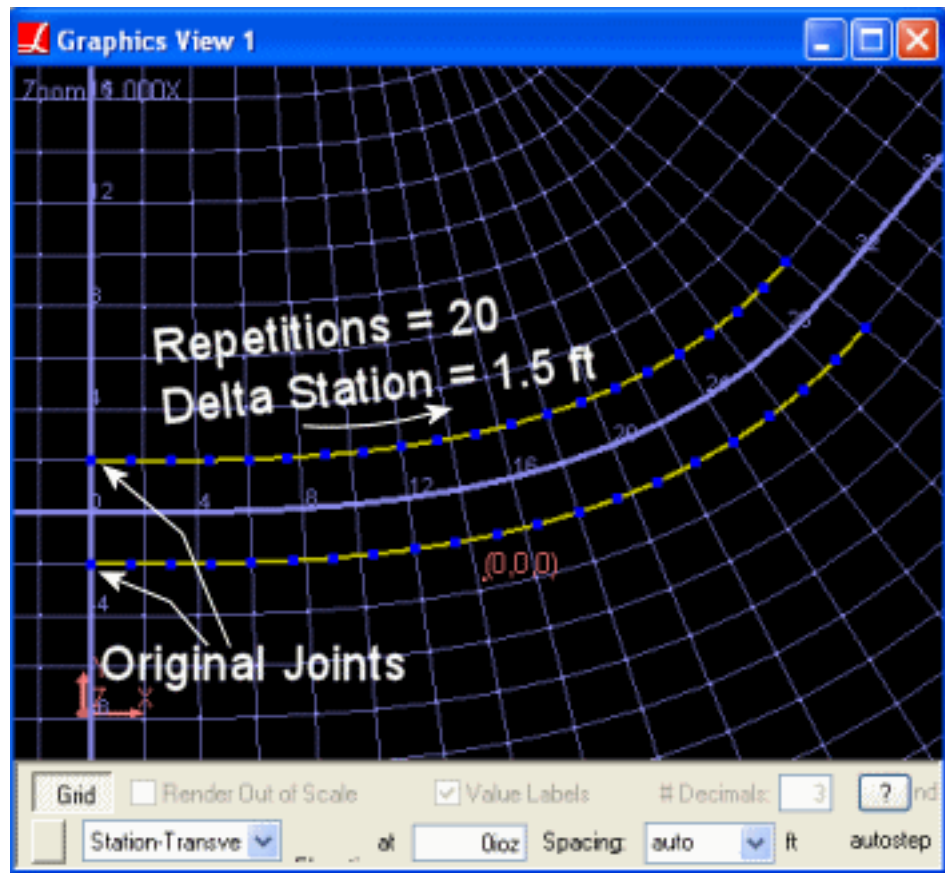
Graphics View 1

Zoom: 1.000X

12

8

4

0

4

8

12

16

20

24

28

32

-4

Repetitions = 20
Delta Station = 1.5 ft

(0,0,0)

Original Joints

Z
Y
X

Grid
Render Out of Scale
Value Labels
# Decimals: 3
?
Station-Transve
at
0ioz
Spacing:
auto
ft
autostep